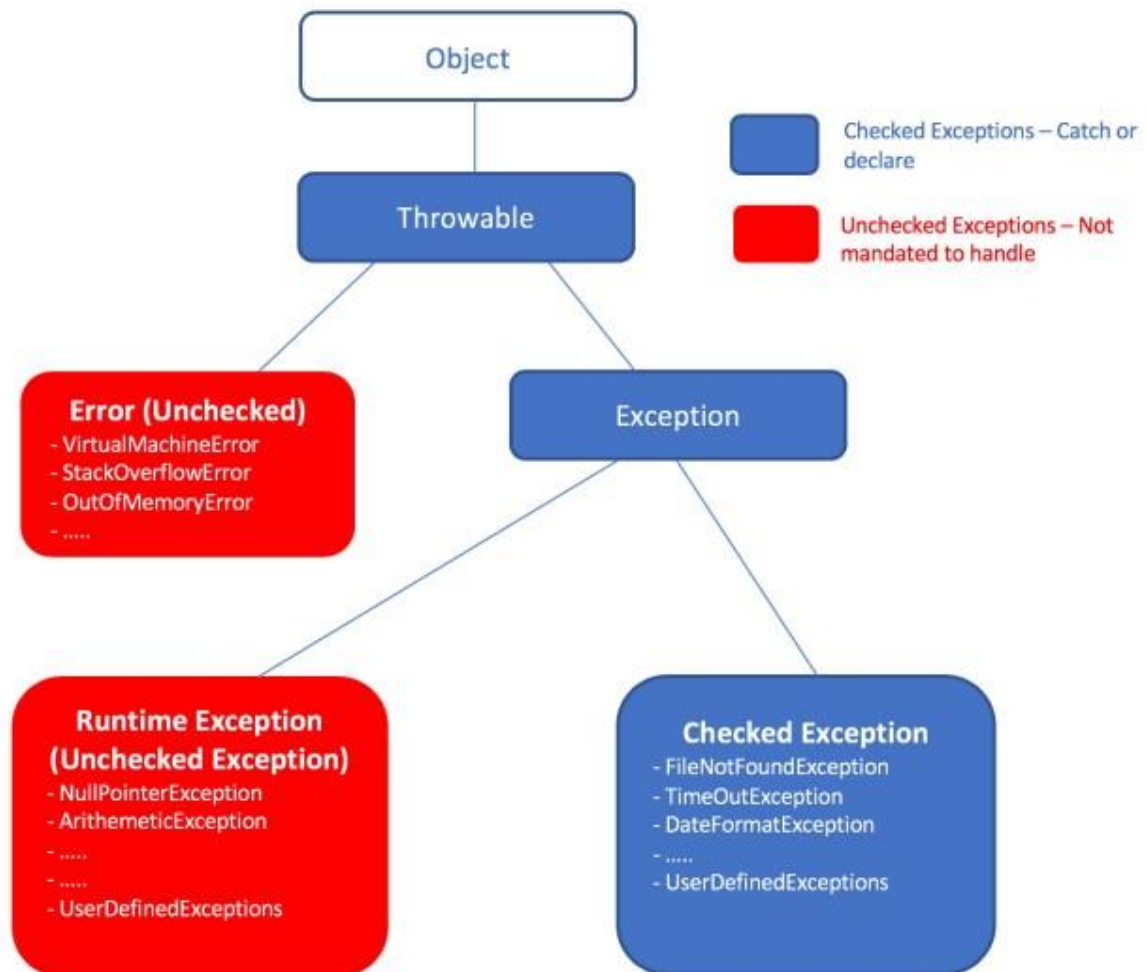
Object

Checked Exceptions – Catch or declare

Throwable

Unchecked Exceptions – Not mandated to handle

Error (Unchecked)
- VirtualMachineError
- StackOverflowError
- OutOfMemoryError
- .....

Exception

Runtime Exception (Unchecked Exception)
- NullPointerException
- ArithemeticException
- .....
- .....
- UserDefinedExceptions

Checked Exception
- FileNotFoundException
- TimeOutException
- DateFormatException
- .....
- UserDefinedExceptions